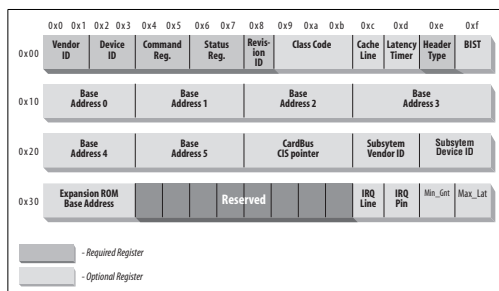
| | 0x0 0x1 | 0x2 0x3 | 0x4 0x5 | 0x6 0x7 | 0x8 | 0x9 0xa 0xb | 0xc | 0xd | 0xe | 0xf |
|---|---|---|---|---|---|---|---|---|---|---|
| 0x00 | Vendor ID | Device ID | Command Reg. | Status Reg. | Revision ID | Class Code | Cache Line | Latency Timer | Header Type | BIST |
| 0x10 | Base Address 0 | | Base Address 1 | | Base Address 2 | | Base Address 3 | | | |
| 0x20 | Base Address 4 | | Base Address 5 | | CardBus CIS pointer | | Subsytem Vendor ID | | Subsytem Device ID | |
| 0x30 | Expansion ROM Base Address | | Reserved | | | | IRQ Line | IRQ Pin | Min_Gnt | Max_Lat |

- Required Register

- Optional Register